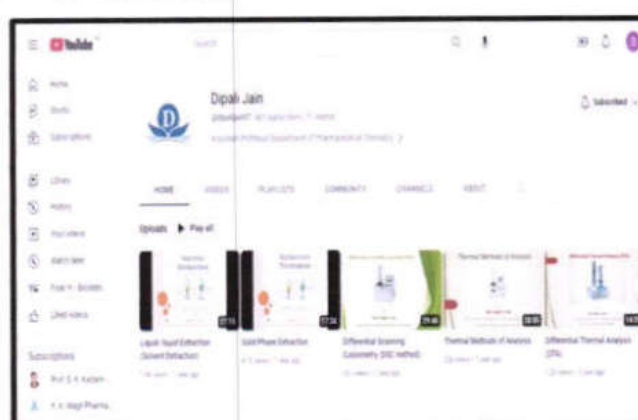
YouTube

Search

Home

Shorts

Subscriptions

Library

History

Your videos

Watch later

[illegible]

Liked videos

Subscriptions

Prof. S. K. Kadam

Y. V. Wagh Pharma

Dipali Jain

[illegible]

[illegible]

Subscribed

HOME

VIDEOS

PLAYLISTS

COMMUNITY

CHANNELS

ABOUT

Uploads

Play all

17:51

Liquid liquid Extraction (Solvent Extraction)

17:24

Solid Phase Extraction

29:46

Differential Scanning Calorimetry (DSC method)

Thermal Methods of Analysis

28:00

Thermal Methods of Analysis

Differential Thermal Analysis (DTA)